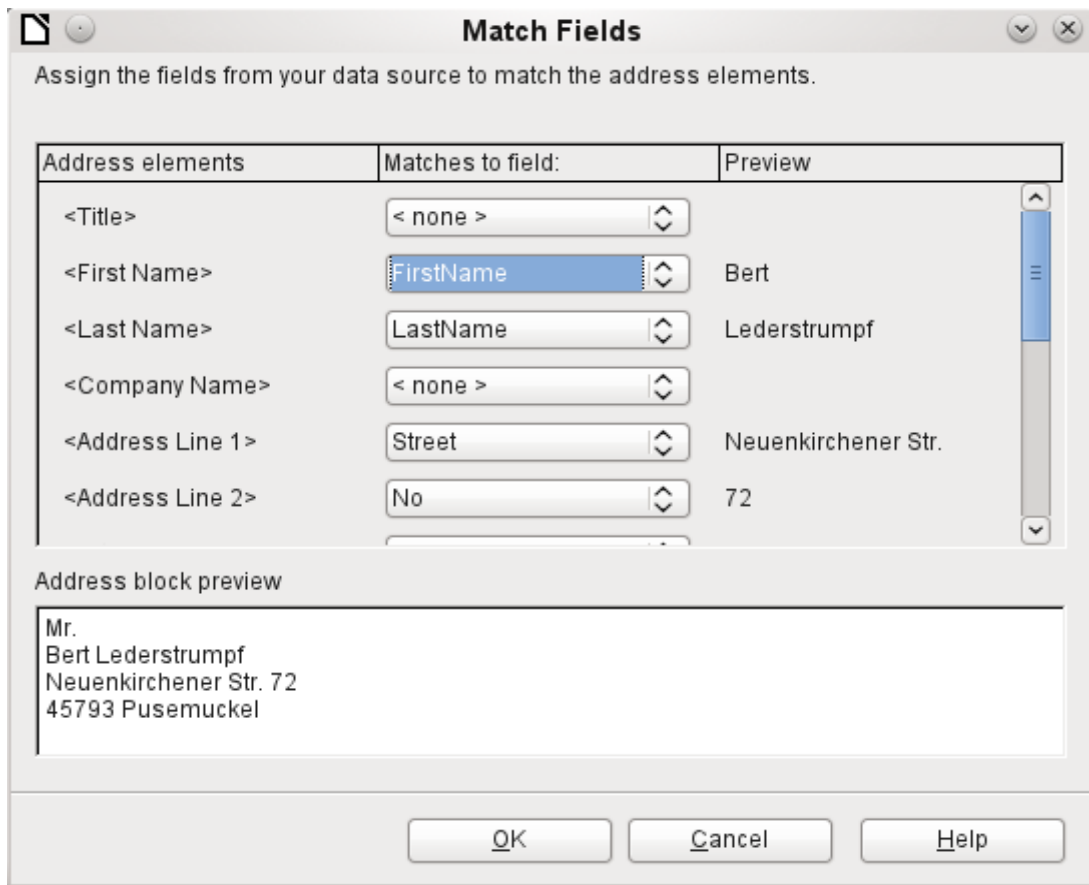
Match Fields

Assign the fields from your data source to match the address elements.

| Address elements | Matches to field: | Preview |
|---|---|---|
| <Title> | < none > | |
| <First Name> | FirstName | Bert |
| <Last Name> | LastName | Lederstrumpf |
| <Company Name> | < none > | |
| <Address Line 1> | Street | Neuenkirchener Str. |
| <Address Line 2> | No | 72 |

Address block preview

Mr.
Bert Lederstrumpf
Neuenkirchener Str. 72
45793 Pusemuckel

OK Cancel Help